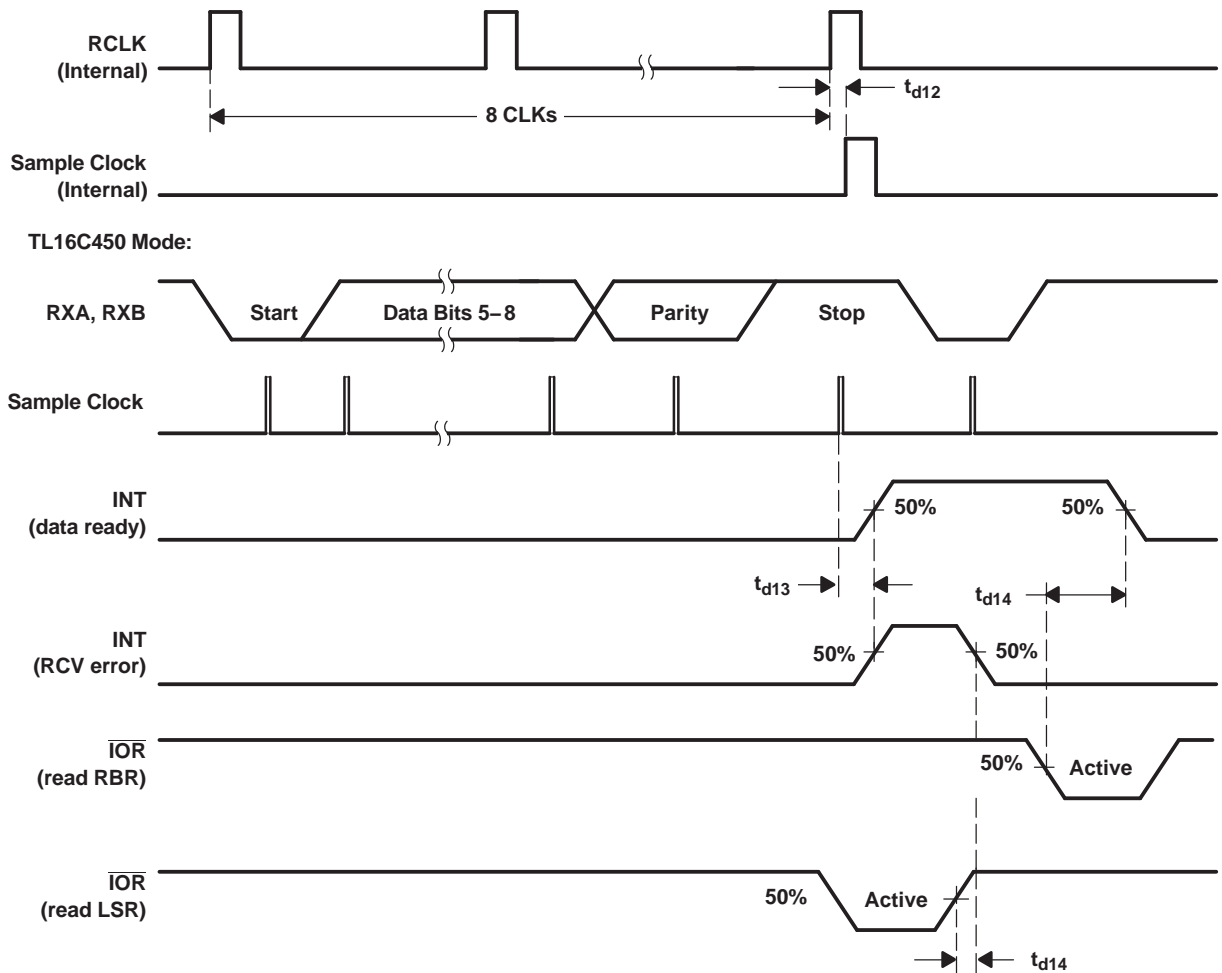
RCLK (Internal)

8 CLKs

$t_{d12}$

Sample Clock (Internal)

TL16C450 Mode:

RXA, RXB

Start

Data Bits 5–8

Parity

Stop

Sample Clock

INT (data ready)

50%

50%

$t_{d13}$

$t_{d14}$

INT (RCV error)

50%

50%

$\overline{IOR}$ (read RBR)

50%

Active

$\overline{IOR}$ (read LSR)

50%

Active

$t_{d14}$